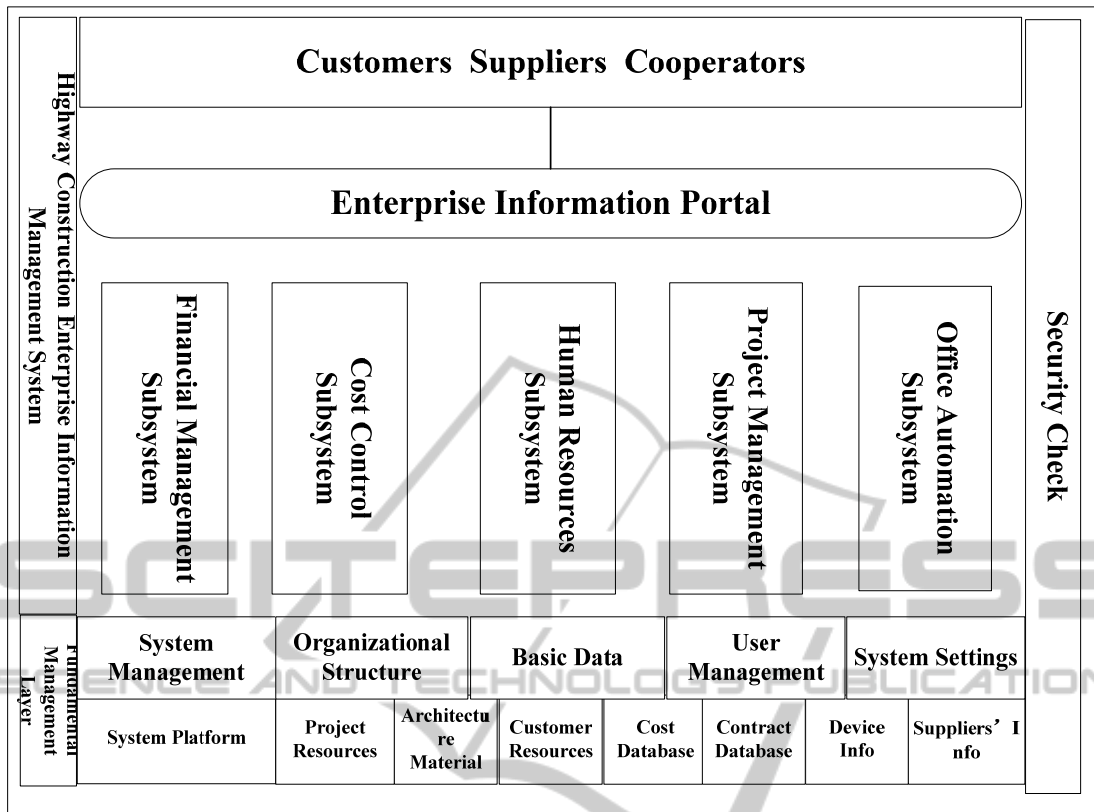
Highway Construction Enterprise Information Management System

Customers Suppliers Cooperators

Enterprise Information Portal

Financial Management Subsystem

Cost Control Subsystem

Human Resources Subsystem

Project Management Subsystem

Office Automation Subsystem

Security Check

Fundamental Management Layer

System Management

Organizational Structure

Basic Data

User Management

System Settings

System Platform

Project Resources

Architecture Material

Customer Resources

Cost Database

Contract Database

Device Info

Suppliers' Info

SCITEPRESS SCIENCE AND TECHNOLOGY PUBLICATIONS